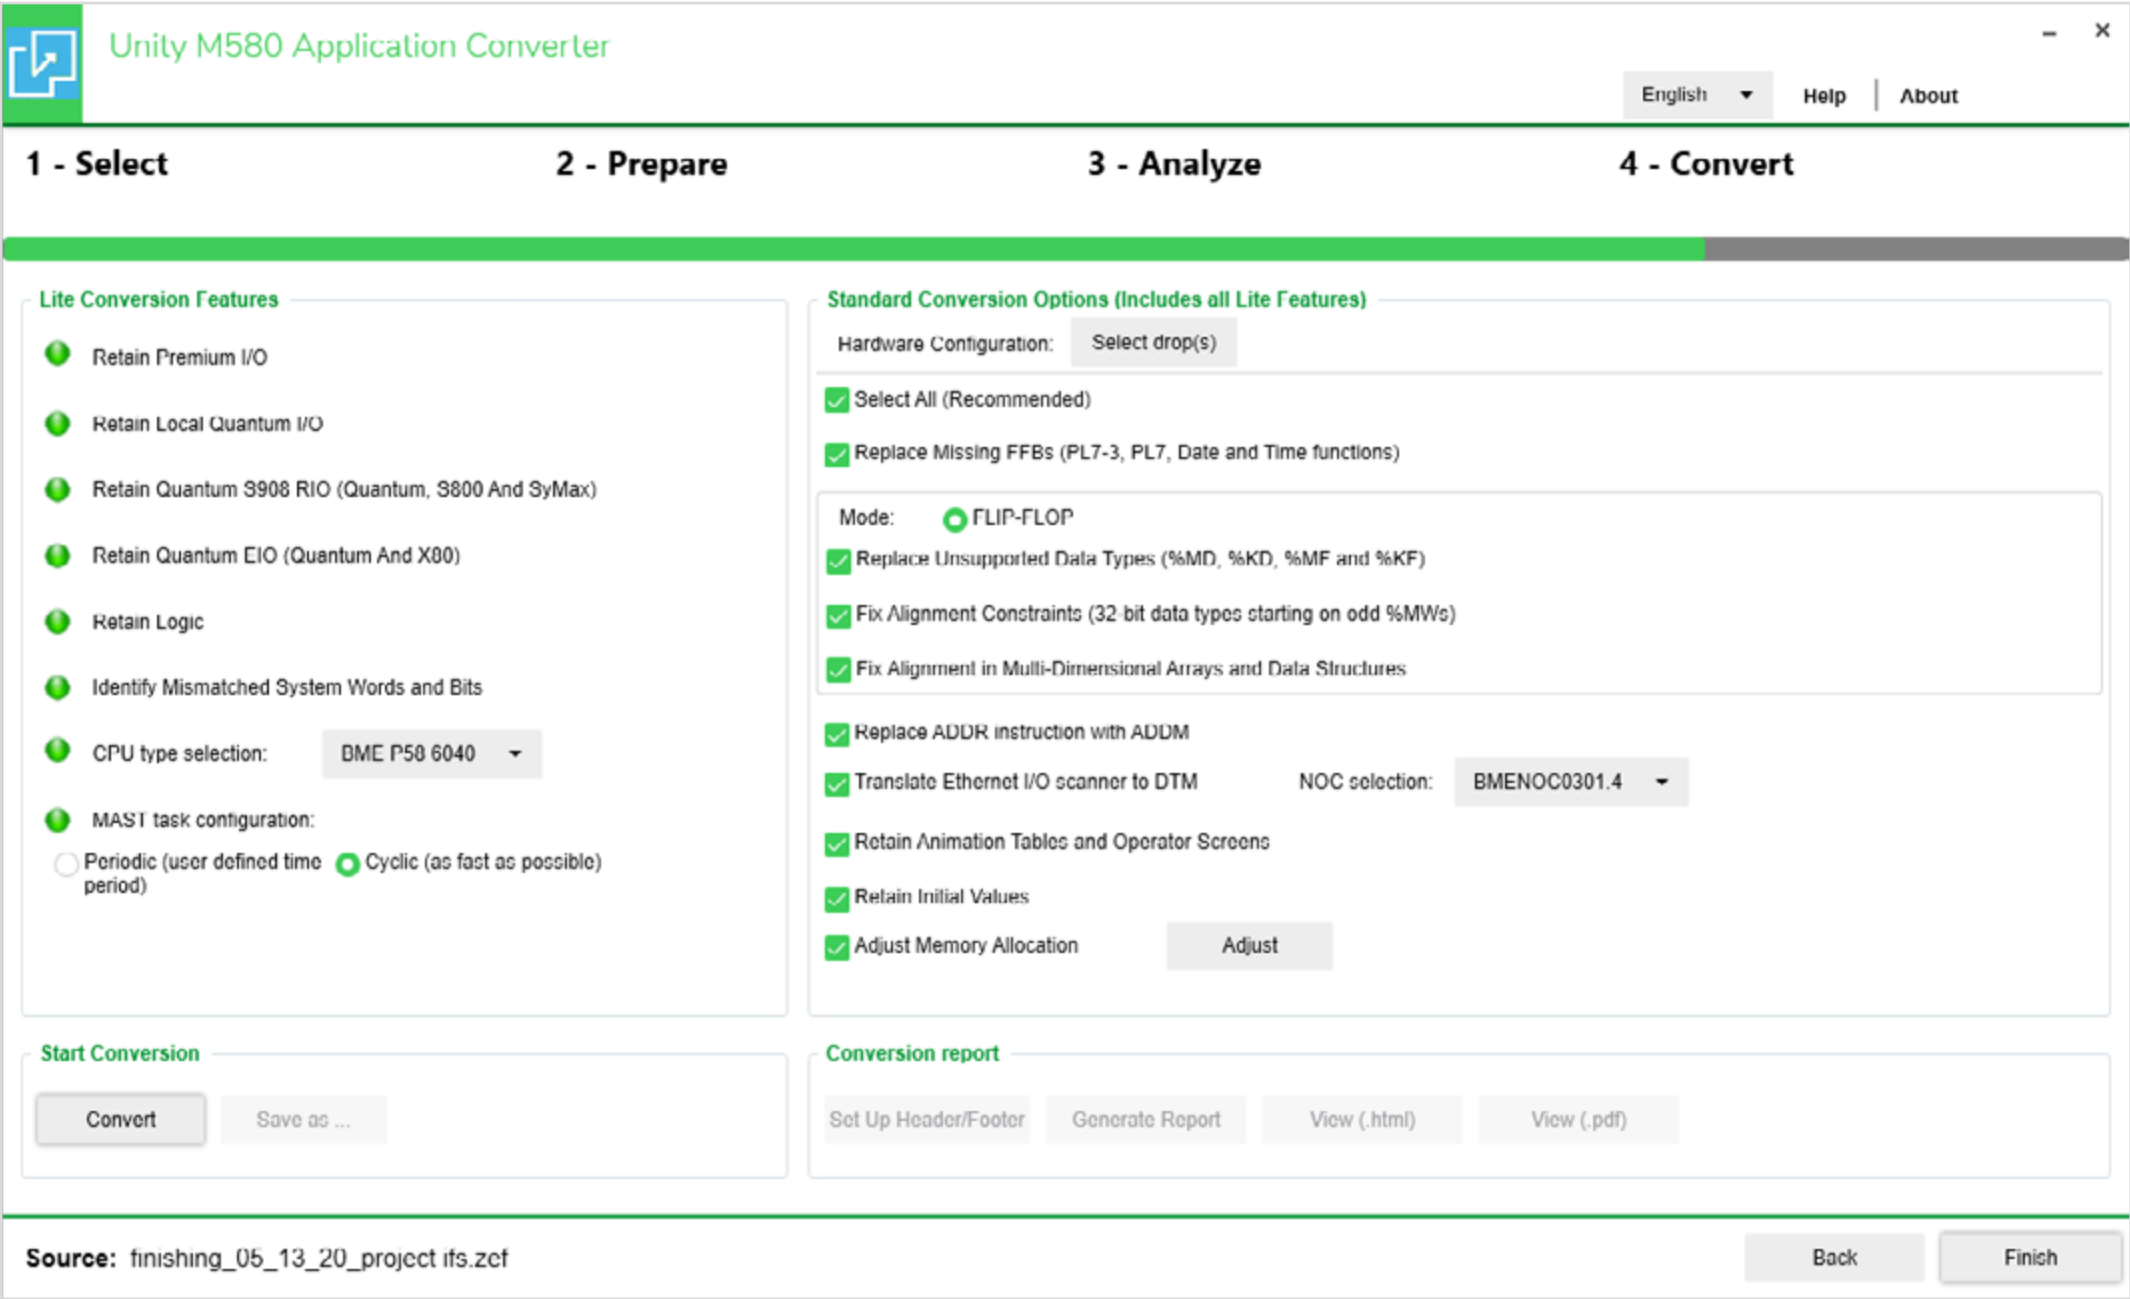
Unity M580 Application Converter

English
Help
About

1 - Select
2 - Prepare
3 - Analyze
4 - Convert

Lite Conversion Features

Retain Premium I/O
Retain Local Quantum I/O
Retain Quantum S908 RIO (Quantum, S800 And SyMax)
Retain Quantum EIO (Quantum And X80)
Retain Logic
Identify Mismatched System Words and Bits
CPU type selection: BME P58 6040
MAST task configuration:
Periodic (user defined time period)
Cyclic (as fast as possible)

Standard Conversion Options (Includes all Lite Features)

Hardware Configuration: Select drop(s)
Select All (Recommended)
Replace Missing FFBs (PL7-3, PL7, Date and Time functions)
Mode: FLIP-FLOP
Replace Unsupported Data Types (%MD, %KD, %MF and %KF)
Fix Alignment Constraints (32 bit data types starting on odd %MWs)
Fix Alignment in Multi-Dimensional Arrays and Data Structures
Replace ADDR instruction with ADDM
Translate Ethernet I/O scanner to DTM
NOC selection: BMENOC0301.4
Retain Animation Tables and Operator Screens
Retain Initial Values
Adjust Memory Allocation
Adjust

Start Conversion
Convert
Save as ...

Conversion report
Set Up Header/Footer
Generate Report
View (.html)
View (.pdf)

Source: finishing_05_13_20_project ifs.zef
Back
Finish